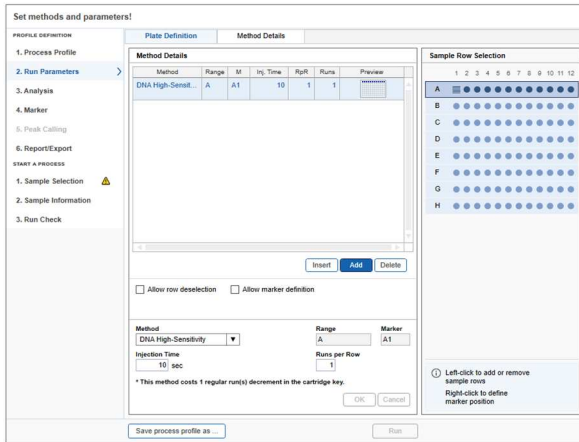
Set methods and parameters!

PROFILE DEFINITION
1. Process Profile
2. Run Parameters
3. Analysis
4. Marker
5. Peak Calling
6. Report/Export
START A PROCESS
1. Sample Selection
2. Sample Information
3. Run Check

Plate Definition
Method Details

Method Details

| Method | Range | M | Inj. Time | RpR | Runs | Preview |
|---|---|---|---|---|---|---|
| DNA High-Sensit... | A | A1 | 10 | 1 | 1 | |

Insert
Add
Delete

Allow row deselection
Allow marker definition

Method
DNA High-Sensitivity
Range
A
Marker
A1
Injection Time
10 sec
Runs per Row
1
* This method costs 1 regular run(s) decrement in the cartridge key.
OK
Cancel

Sample Row Selection
1 2 3 4 5 6 7 8 9 10 11 12
A
B
C
D
E
F
G
H

Left-click to add or remove sample rows
Right-click to define marker position

Save process profile as ...
Run